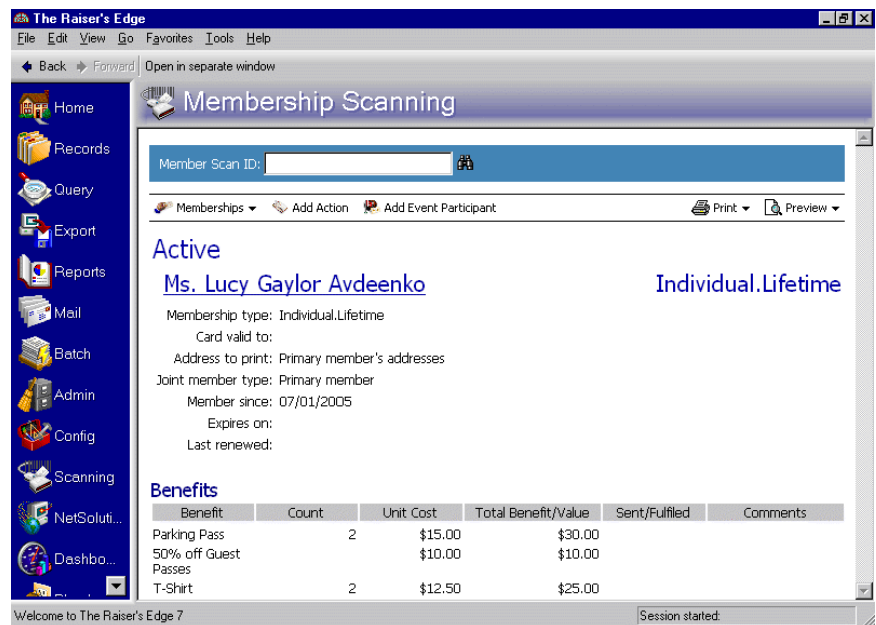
The Raiser's Edge

File Edit View Go Favorites Tools Help

Back Forward Open in separate window

Home
Records
Query
Export
Reports
Mail
Batch
Admin
Config
Scanning
NetSoluti...
Dashbo...

Membership Scanning

Member Scan ID:

Memberships Add Action Add Event Participant Print Preview

Active

Ms. Lucy Gaylor Avdeenko

Individual.Lifetime

Membership type: Individual.Lifetime
Card valid to:
Address to print: Primary member's addresses
Joint member type: Primary member
Member since: 07/01/2005
Expires on:
Last renewed:

Benefits

| Benefit | Count | Unit Cost | Total Benefit/Value | Sent/Fulfiled | Comments |
|---|---|---|---|---|---|
| Parking Pass | 2 | \$15.00 | \$30.00 | | |
| 50% off Guest Passes | | \$10.00 | \$10.00 | | |
| T-Shirt | 2 | \$12.50 | \$25.00 | | |

Welcome to The Raiser's Edge 7

Session started: